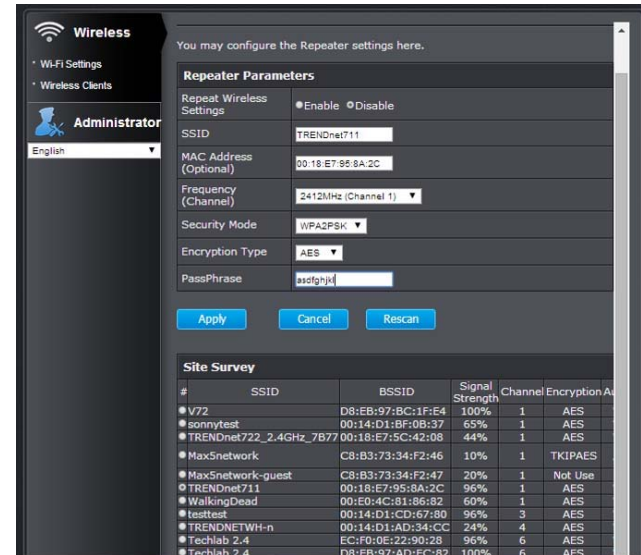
Wireless
Wi-Fi Settings
Wireless Clients
Administrator
English

You may configure the Repeater settings here.

Repeater Parameters

| | |
|---|---|
| Repeat Wireless Settings | Enable Disable |
| SSID | TRENDnet711 |
| MAC Address (Optional) | 00:18:E7:95:8A:2C |
| Frequency (Channel) | 2412MHz (Channel 1) |
| Security Mode | WPA2PSK |
| Encryption Type | AES |
| PassPhrase | asdfghjkl |

Apply Cancel Rescan

Site Survey

| # | SSID | BSSID | Signal Strength | Channel | Encryption | Au |
|---|---|---|---|---|---|---|
| | V72 | D8:EB:97:BC:1F:E4 | 100% | 1 | AES | |
| | sonnytest | 00:14:D1:BF:0B:37 | 65% | 1 | AES | |
| | TRENDnet722_2.4GHz_7B77 | 00:18:E7:5C:42:08 | 44% | 1 | AES | |
| | Max5network | C8:B3:73:34:F2:46 | 10% | 1 | TKIPAES | |
| | Max5network-guest | C8:B3:73:34:F2:47 | 20% | 1 | Not Use | |
| | TRENDnet711 | 00:18:E7:95:8A:2C | 96% | 1 | AES | |
| | WalkingDead | 00:E0:4C:81:86:82 | 60% | 1 | AES | |
| | testtest | 00:14:D1:CD:67:80 | 96% | 3 | AES | |
| | TRENDNETWH-n | 00:14:D1:AD:34:CC | 24% | 4 | AES | |
| | Techlab 2.4 | EC:F0:0E:22:90:28 | 96% | 6 | AES | |
| | Techlab 2.4 | D8:EB:97:AD:EC:82 | 100% | 6 | AES | |